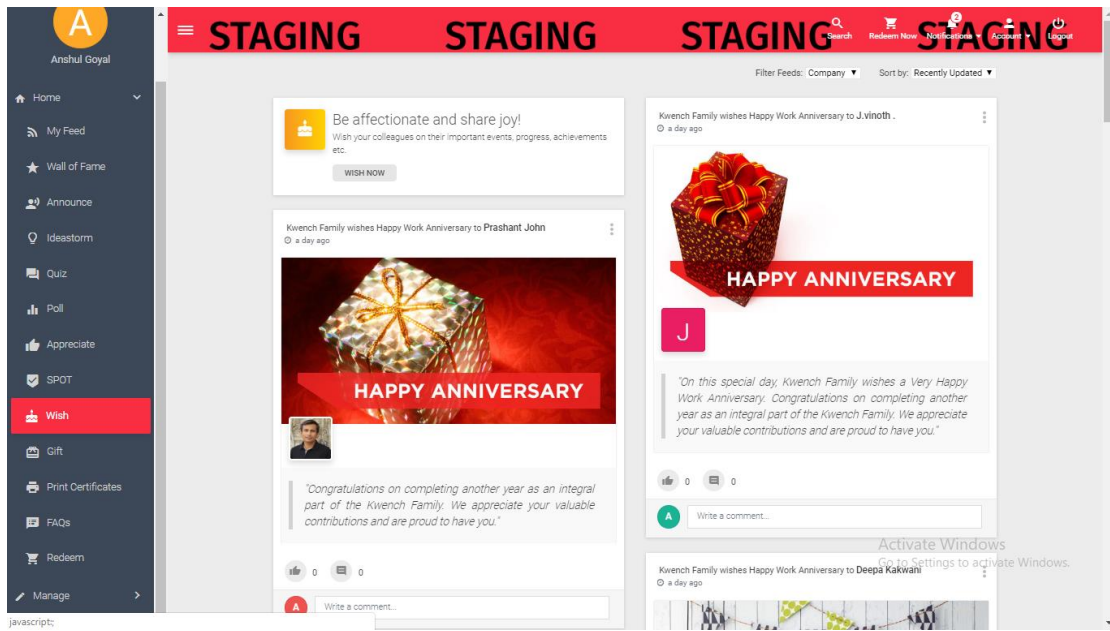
A
Anshul Goyal

Home
My Feed
Wall of Fame
Announce
Ideastorm
Quiz
Poll
Appreciate
SPOT
Wish
Gift
Print Certificates
FAQs
Redeem
Manage

STAGING STAGING STAGING STAGING

Search Redeem Now 2 Notifications Account Logout

Filter Feeds: Company ▼ Sort by: Recently Updated ▼

Be affectionate and share joy!
Wish your colleagues on their important events, progress, achievements etc.
WISH NOW

Kwench Family wishes Happy Work Anniversary to Prashant John
a day ago

HAPPY ANNIVERSARY

"Congratulations on completing another year as an integral part of the Kwench Family. We appreciate your valuable contributions and are proud to have you."

0 0

A Write a comment...

Kwench Family wishes Happy Work Anniversary to J.vinoth .
a day ago

HAPPY ANNIVERSARY

J

"On this special day, Kwench Family wishes a Very Happy Work Anniversary. Congratulations on completing another year as an integral part of the Kwench Family. We appreciate your valuable contributions and are proud to have you."

0 0

A Write a comment...

Kwench Family wishes Happy Work Anniversary to Deepa Kakwani
a day ago

Activate Windows
Go to Settings to activate Windows.

javascript:;